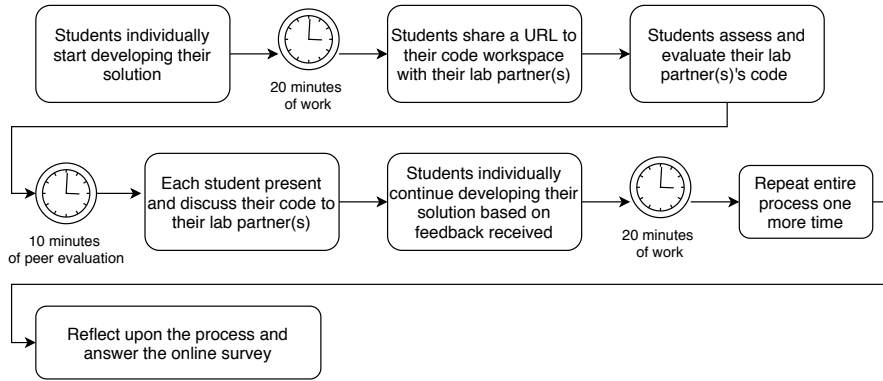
Students individually start developing their solution

20 minutes of work

Students share a URL to their code workspace with their lab partner(s)

Students assess and evaluate their lab partner(s)'s code

10 minutes of peer evaluation

Each student present and discuss their code to their lab partner(s)

Students individually continue developing their solution based on feedback received

20 minutes of work

Repeat entire process one more time

Reflect upon the process and answer the online survey